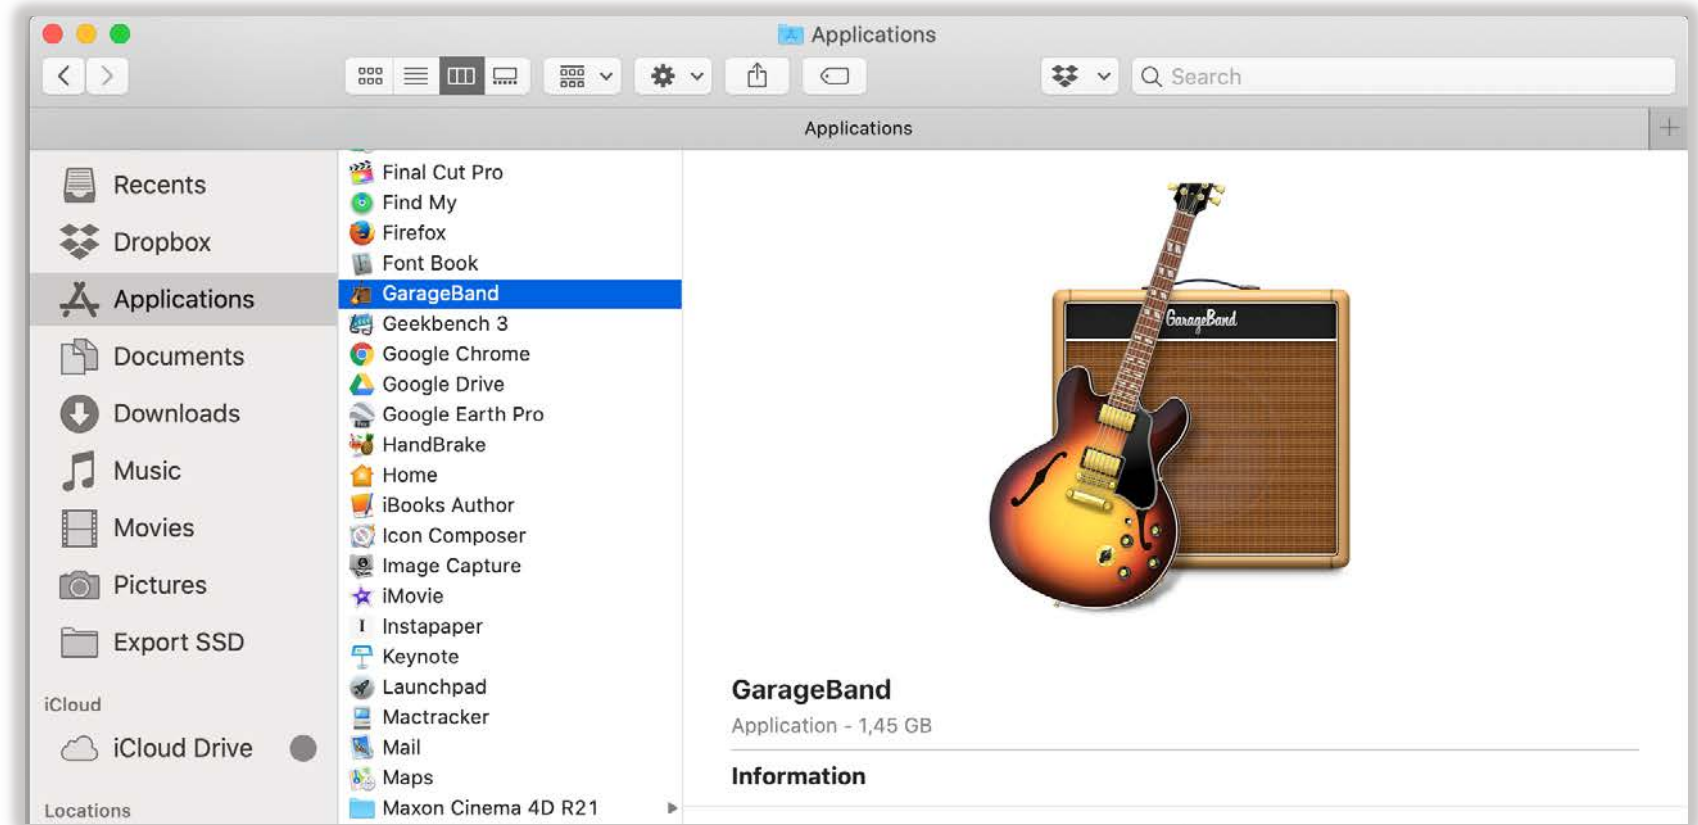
Applications

Search

Applications

Recents
Dropbox
Applications
Documents
Downloads
Music
Movies
Pictures
Export SSD

iCloud
iCloud Drive

Locations

Final Cut Pro
Find My
Firefox
Font Book
GarageBand
Geekbench 3
Google Chrome
Google Drive
Google Earth Pro
HandBrake
Home
iBooks Author
Icon Composer
Image Capture
iMovie
Instapaper
Keynote
Launchpad
Mactracker
Mail
Maps
Maxon Cinema 4D R21

GarageBand

GarageBand
Application - 1,45 GB

Information